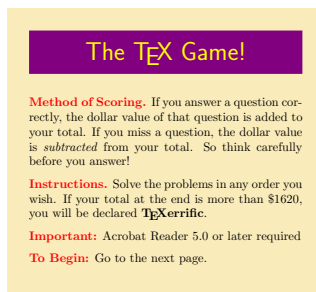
The TEX Game!

**Method of Scoring.** If you answer a question correctly, the dollar value of that question is added to your total. If you miss a question, the dollar value is *subtracted* from your total. So think carefully before you answer!

**Instructions.** Solve the problems in any order you wish. If your total at the end is more than \$1620, you will be declared **TEXerrific**.

**Important:** Acrobat Reader 5.0 or later required

**To Begin:** Go to the next page.